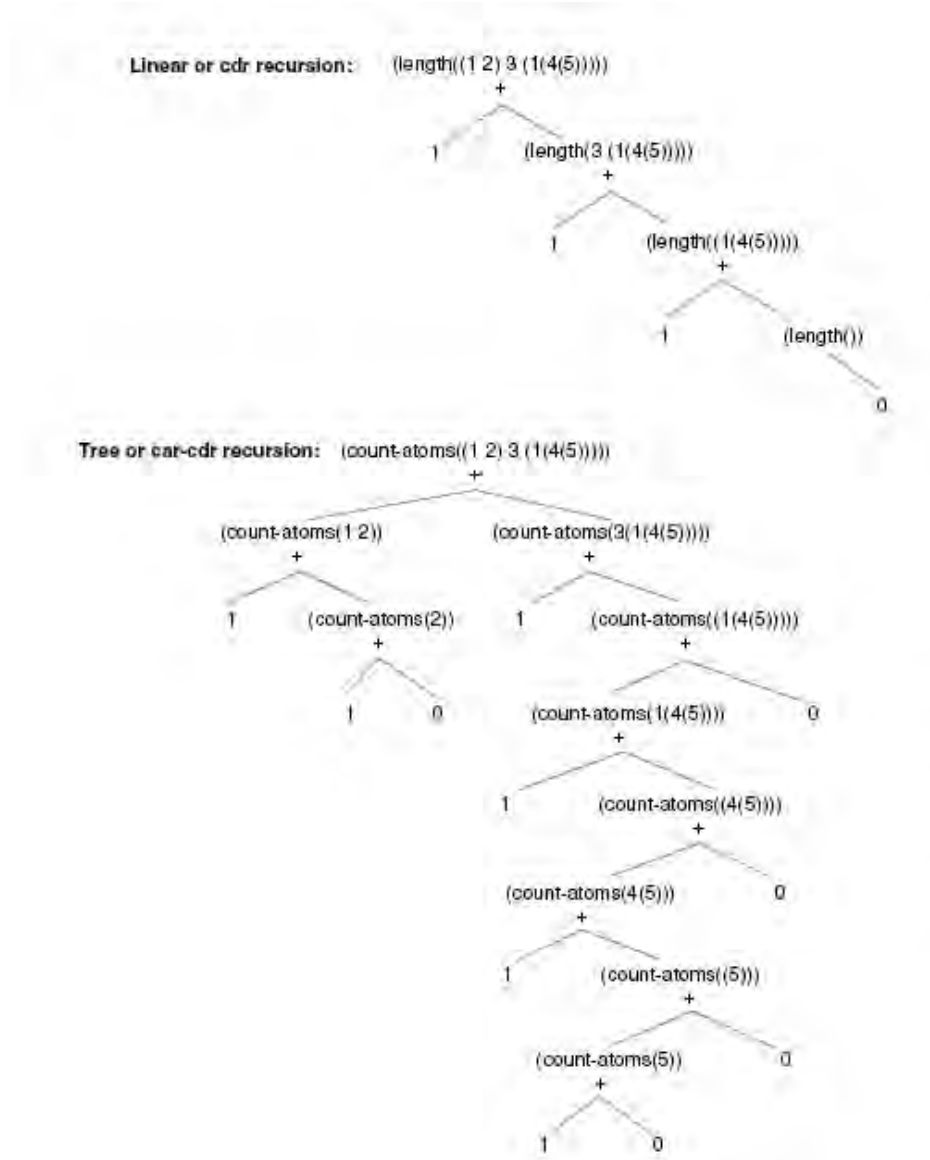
Linear or cdr recursion: (length((1 2) 3 (1(4(5)))))

+

1 (length(3 (1(4(5)))))

+

1 (length((1(4(5)))))

+

1 (length())

0

Tree or car-cdr recursion: (count-atoms((1 2) 3 (1(4(5)))))

+

(count-atoms(1 2)) (count-atoms(3(1(4(5)))))

+

1 (count-atoms(2))

+

1 0

+

1 (count-atoms((1(4(5)))))

+

(count-atoms(1(4(5)))) 0

+

1 (count-atoms((4(5))))

+

(count-atoms(4(5))) 0

+

1 (count-atoms((5)))

+

(count-atoms(5)) 0

+

1 0